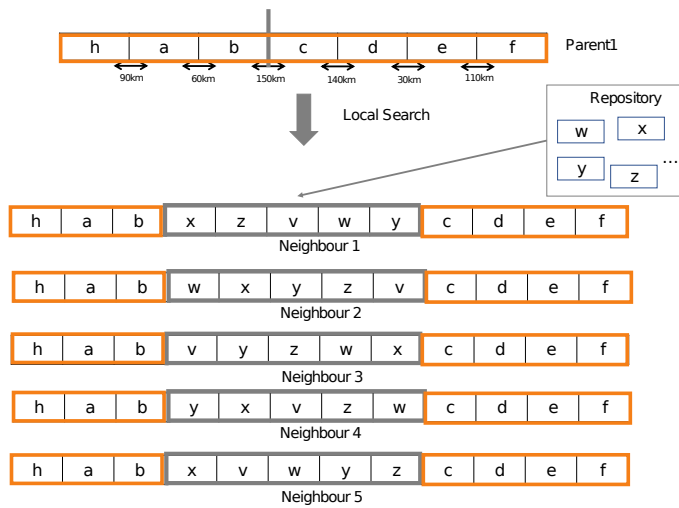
| h | a | b | c | d | e | f |
|---|---|---|---|---|---|---|

Parent1

90km 60km 150km 140km 30km 110km

Local Search

Repository

w x y z ...

| h | a | b | x | z | v | w | y | c | d | e | f |
|---|---|---|---|---|---|---|---|---|---|---|---|

Neighbour 1

| h | a | b | w | x | y | z | v | c | d | e | f |
|---|---|---|---|---|---|---|---|---|---|---|---|

Neighbour 2

| h | a | b | v | y | z | w | x | c | d | e | f |
|---|---|---|---|---|---|---|---|---|---|---|---|

Neighbour 3

| h | a | b | y | x | v | z | w | c | d | e | f |
|---|---|---|---|---|---|---|---|---|---|---|---|

Neighbour 4

| h | a | b | x | v | w | y | z | c | d | e | f |
|---|---|---|---|---|---|---|---|---|---|---|---|

Neighbour 5